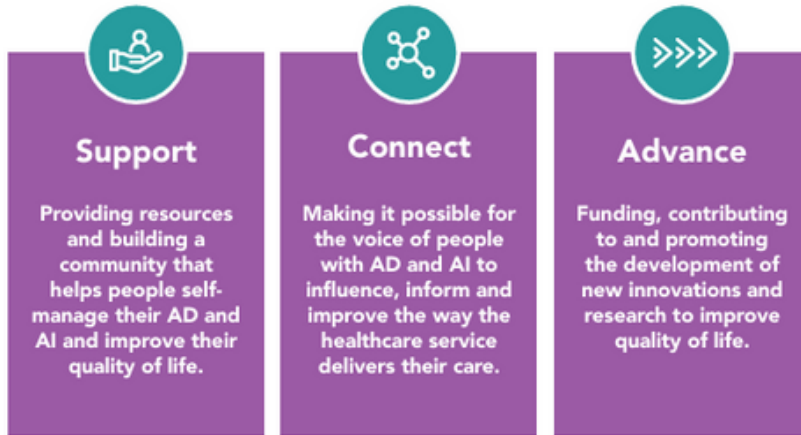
Support

Providing resources and building a community that helps people self-manage their AD and AI and improve their quality of life.

Connect

Making it possible for the voice of people with AD and AI to influence, inform and improve the way the healthcare service delivers their care.

Advance

Funding, contributing to and promoting the development of new innovations and research to improve quality of life.